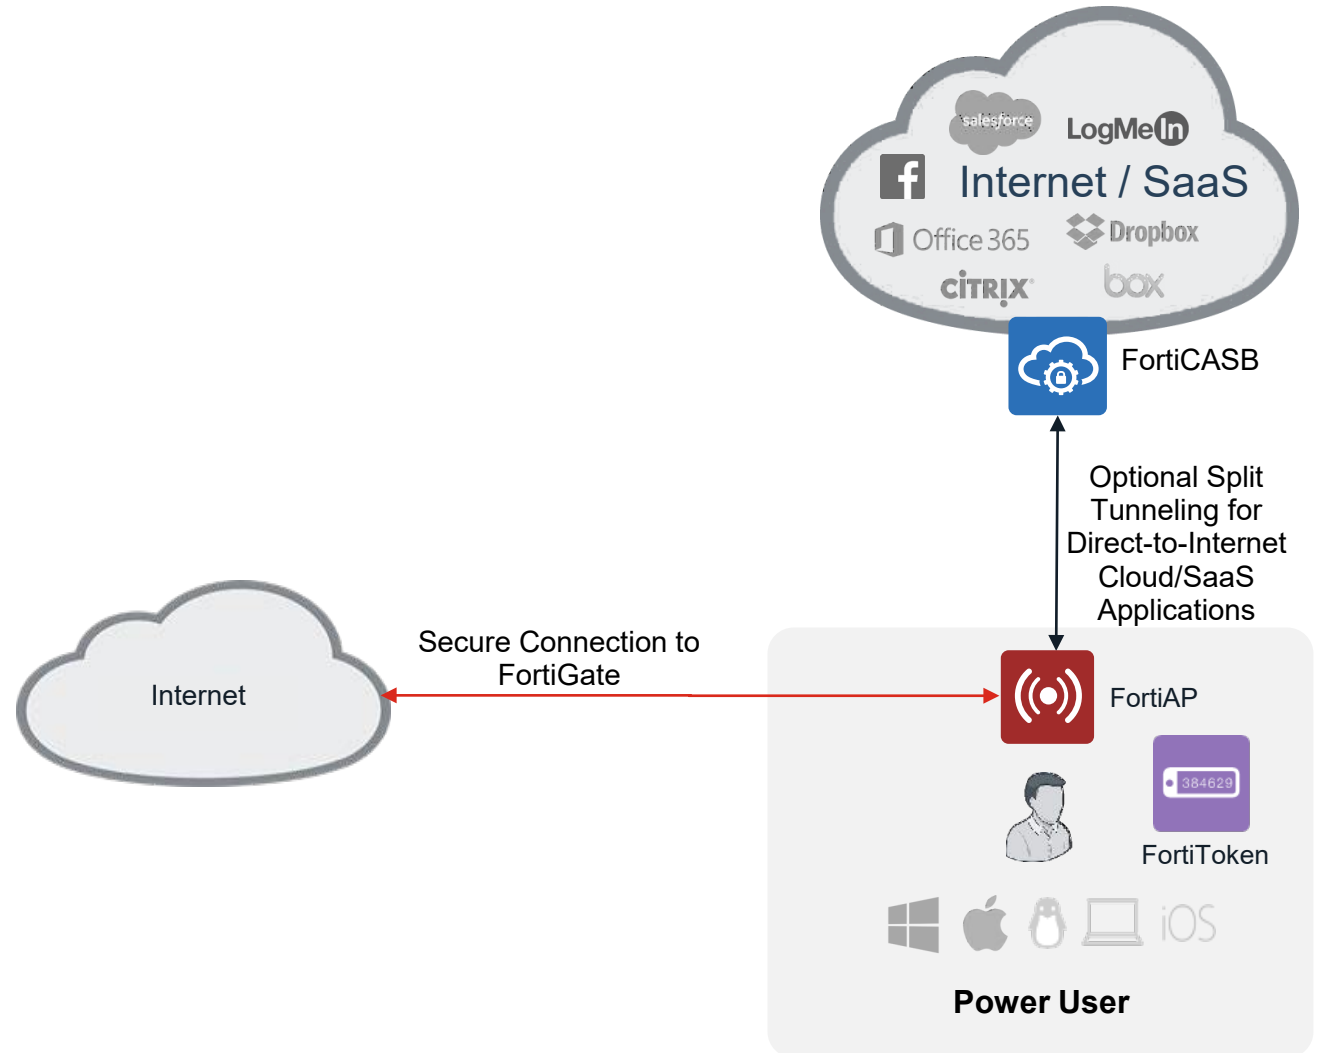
salesforce
LogMeIn
Internet / SaaS
Office 365
Dropbox
CiTRIX
box

FortiCASB

Optional Split Tunneling for Direct-to-Internet Cloud/SaaS Applications

Internet

Secure Connection to FortiGate

FortiAP

384629

FortiToken

iOS

Power User